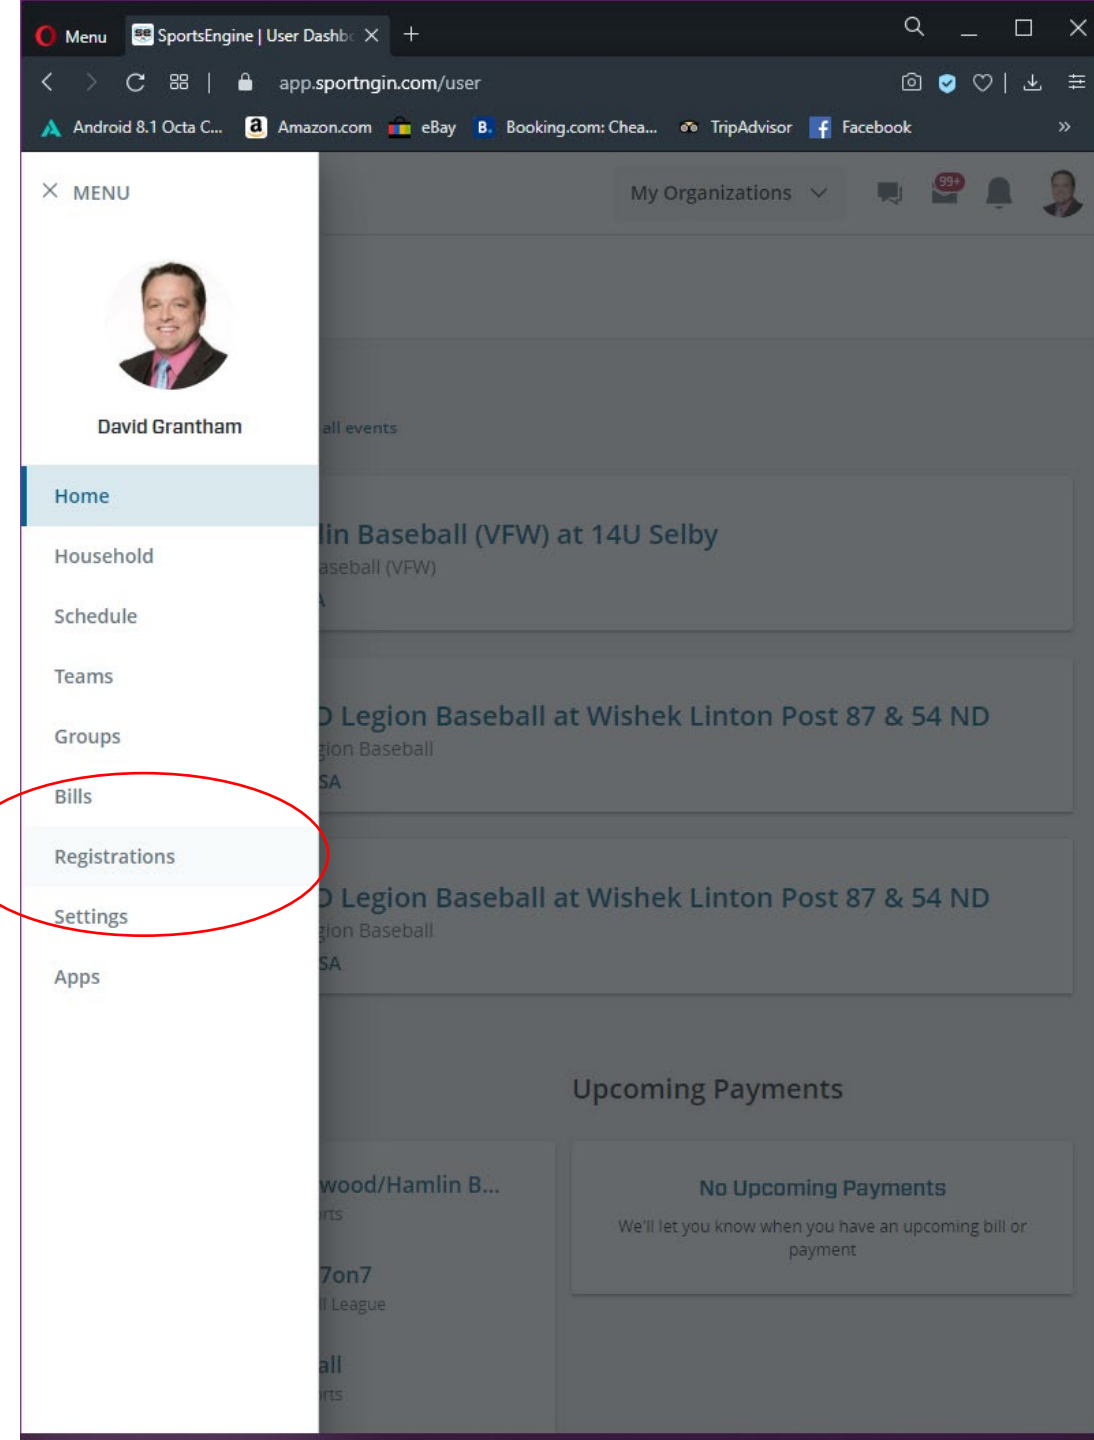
Menu
SportsEngine | User Dashbc ×
+

app.sportngin.com/user

Android 8.1 Octa C... Amazon.com eBay Booking.com: Chea... TripAdvisor Facebook »

× MENU

David Grantham

Home
Household
Schedule
Teams
Groups
Bills
Registrations
Settings
Apps

My Organizations
99+

all events

lin Baseball (VFW) at 14U Selby
aseball (VFW)

D Legion Baseball at Wishek Linton Post 87 & 54 ND
gion Baseball
SA

D Legion Baseball at Wishek Linton Post 87 & 54 ND
gion Baseball
SA

Upcoming Payments

wood/Hamlin B...
rts

7on7
l League

all
rts

No Upcoming Payments
We'll let you know when you have an upcoming bill or payment